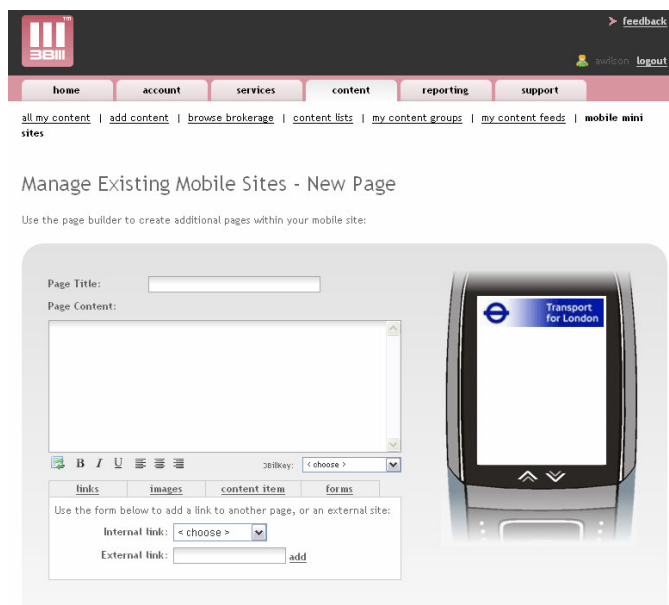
3BIII

feedback

awilson logout

home | account | services | content | reporting | support

all my content | add content | browse brokerage | content lists | my content groups | my content feeds | mobile mini sites

Manage Existing Mobile Sites - New Page

Use the page builder to create additional pages within your mobile site:

Page Title:

Page Content:

B I U

3BillKey: < choose >

links | images | content item | forms

Use the form below to add a link to another page, or an external site:

Internal link: < choose >

External link: add

Transport for London